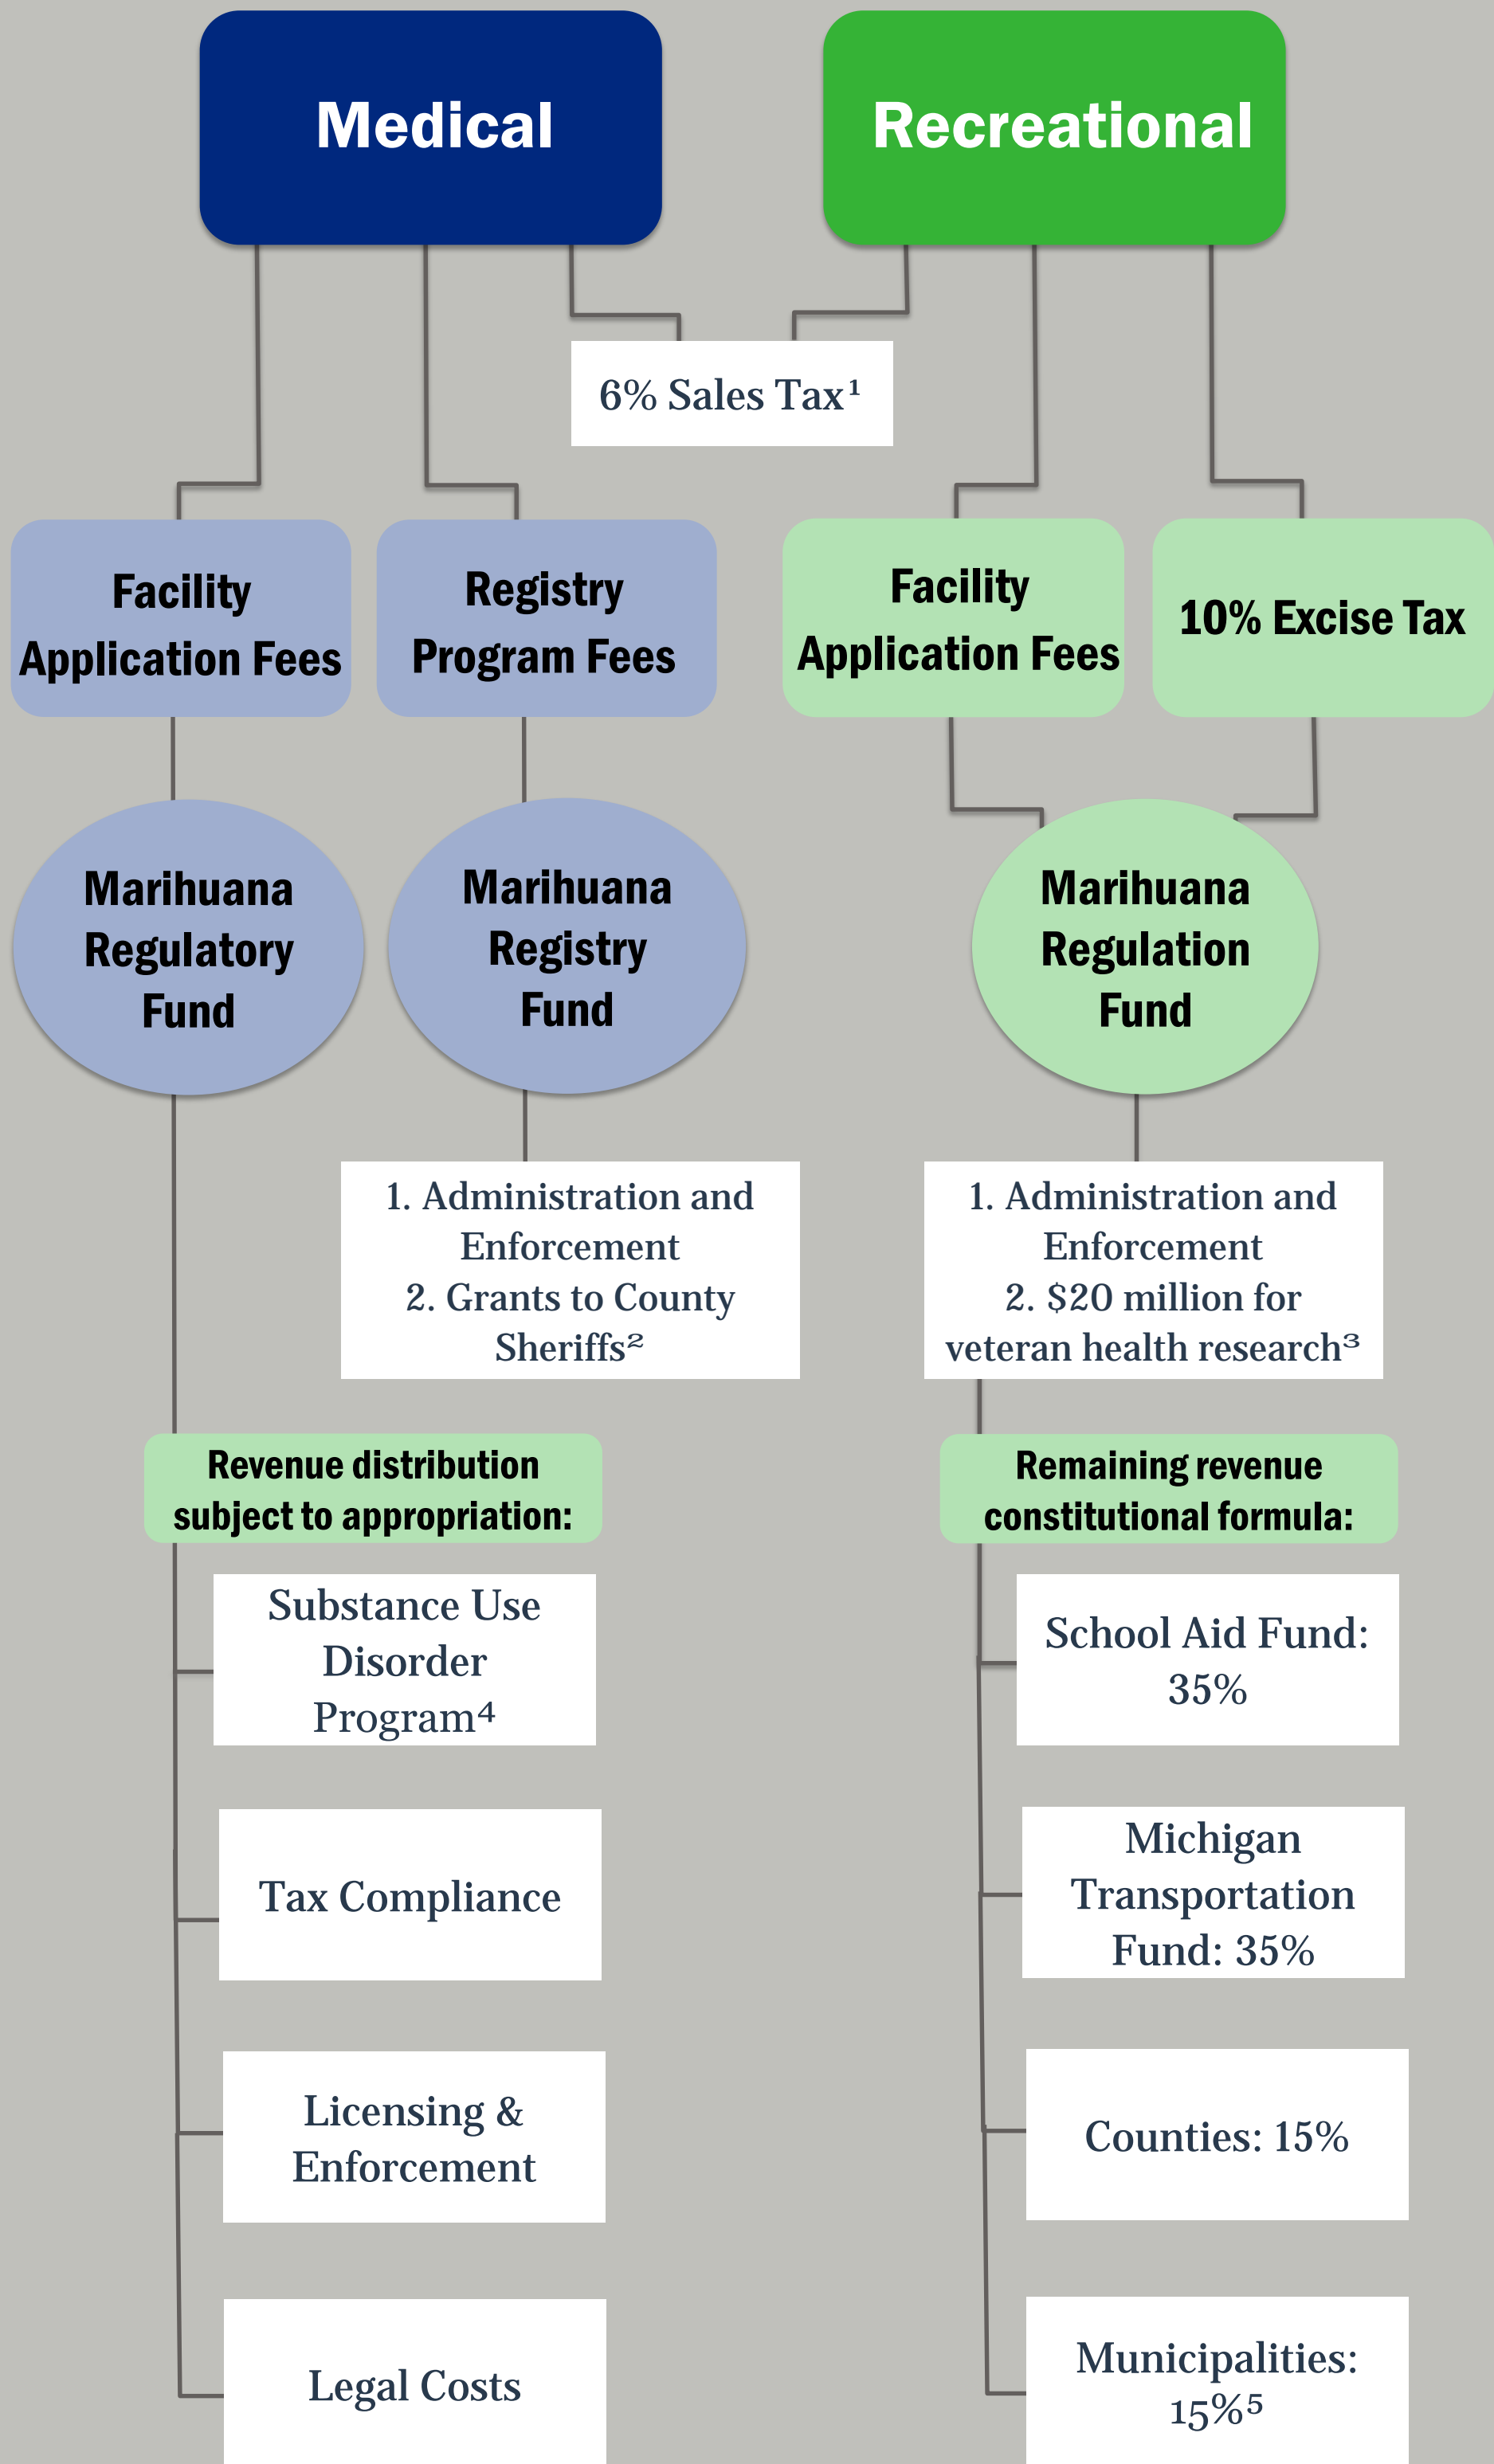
Medical

Recreational

6% Sales Tax¹

Facility Application Fees

Registry Program Fees

Facility Application Fees

10% Excise Tax

Marihuana Regulatory Fund

Marihuana Registry Fund

Marihuana Regulation Fund

1. Administration and Enforcement
2. Grants to County Sheriffs²

1. Administration and Enforcement
2. $20 million for veteran health research³

Revenue distribution subject to appropriation:

Remaining revenue constitutional formula:

Substance Use Disorder Program⁴

School Aid Fund: 35%

Tax Compliance

Michigan Transportation Fund: 35%

Licensing & Enforcement

Counties: 15%

Legal Costs

Municipalities: 15%⁵